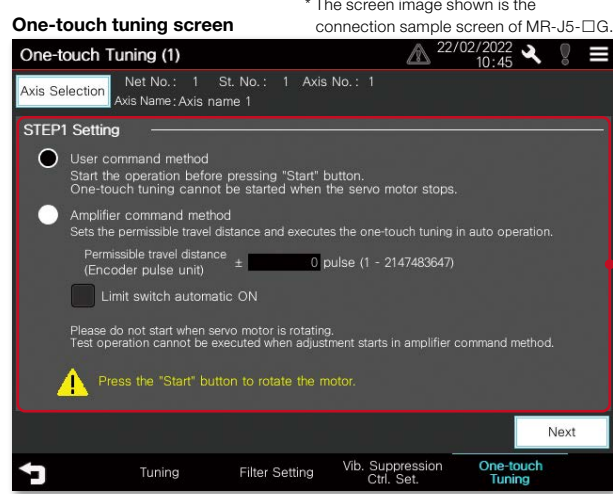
**One-touch tuning screen**

* The screen image shown is the connection sample screen of MR-J5-□G.

One-touch Tuning (1)

22/02/2022 10:45

Axis Selection

Net No.: 1 St. No.: 1 Axis No.: 1
Axis Name: Axis name 1

STEP1 Setting

User command method
Start the operation before pressing "Start" button.
One-touch tuning cannot be started when the servo motor stops.

Amplifier command method
Sets the permissible travel distance and executes the one-touch tuning in auto operation.

Permissible travel distance (Encoder pulse unit) ± 0 pulse (1 - 2147483647)

Limit switch automatic ON

Please do not start when servo motor is rotating.
Test operation cannot be executed when adjustment starts in amplifier command method.

Press the "Start" button to rotate the motor.

Next

Tuning | Filter Setting | Vib. Suppression Ctrl. Set. | One-touch Tuning